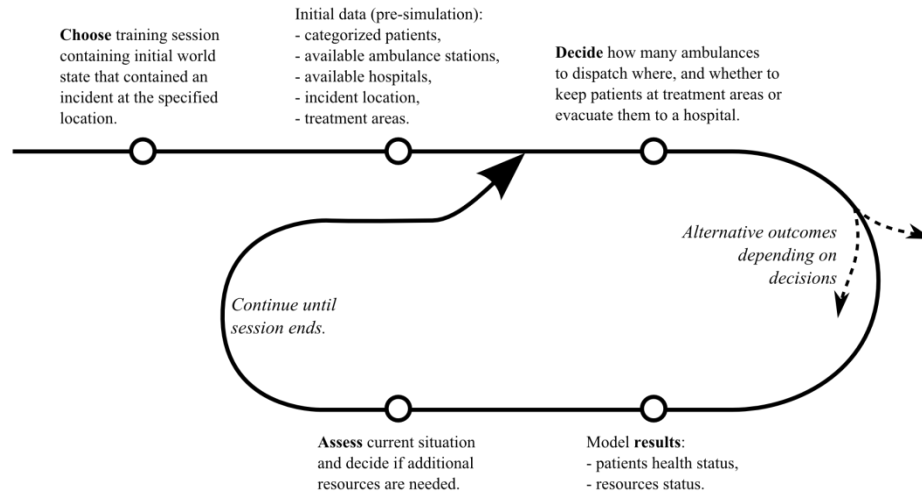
**Choose** training session containing initial world state that contained an incident at the specified location.

Initial data (pre-simulation):
- categorized patients,
- available ambulance stations,
- available hospitals,
- incident location,
- treatment areas.

**Decide** how many ambulances to dispatch where, and whether to keep patients at treatment areas or evacuate them to a hospital.

*Alternative outcomes depending on decisions*

*Continue until session ends.*

**Assess** current situation and decide if additional resources are needed.

Model **results**:
- patients health status,
- resources status.